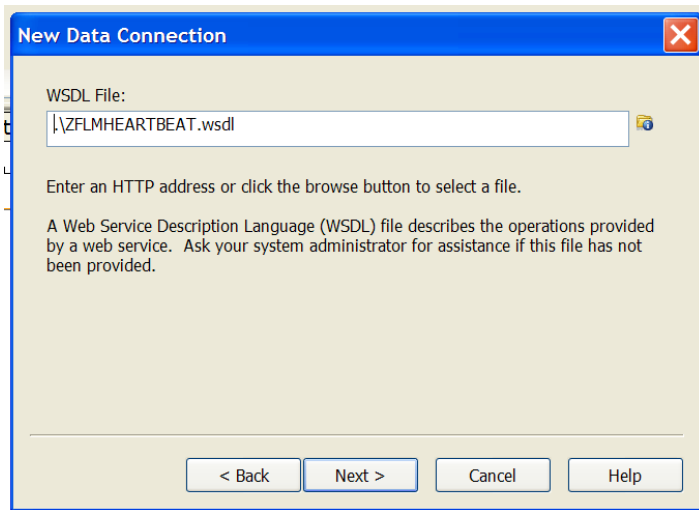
New Data Connection

WSDL File:

.\ZFLMHEARTBEAT.wsdl

Enter an HTTP address or click the browse button to select a file.

A Web Service Description Language (WSDL) file describes the operations provided by a web service. Ask your system administrator for assistance if this file has not been provided.

< Back | Next > | Cancel | Help